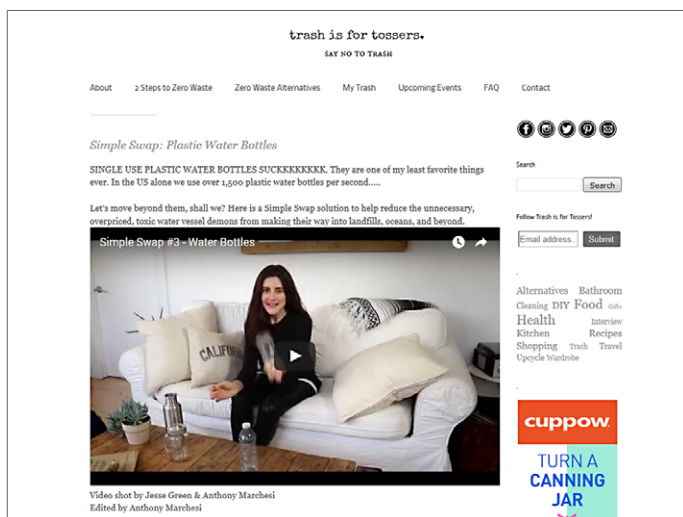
trash is for tossers.

SAY NO TO TRASH

About 2 Steps to Zero Waste Zero Waste Alternatives My Trash Upcoming Events FAQ Contact

Simple Swap: Plastic Water Bottles

SINGLE USE PLASTIC WATER BOTTLES SUCKKKKKKKK. They are one of my least favorite things ever. In the US alone we use over 1,500 plastic water bottles per second.....

Let's move beyond them, shall we? Here is a Simple Swap solution to help reduce the unnecessary, overpriced, toxic water vessel demons from making their way into landfills, oceans, and beyond.

Simple Swap #3 - Water Bottles

CALIFO

Video shot by Jesse Green & Anthony Marchesi
Edited by Anthony Marchesi

Search

Search

Follow Trash is for Tossers!

Email address

Submit

Alternatives Bathroom Cleaning DIY Food Gifts Health Interview Kitchen Recipes Shopping Trash Travel Upcycle Wardrobe

cuppow

TURN A CANNING JAR